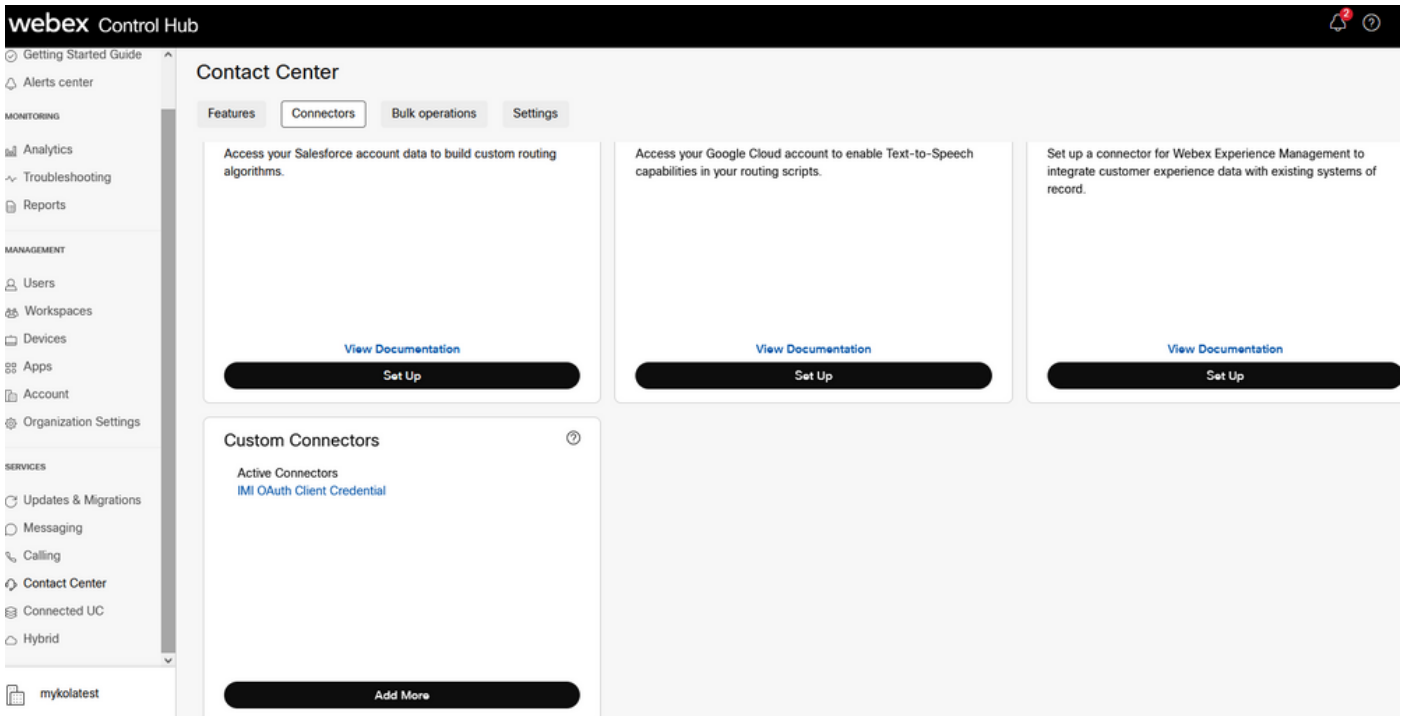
webex Control Hub

2

Getting Started Guide
Alerts center
MONITORING
Analytics
Troubleshooting
Reports
MANAGEMENT
Users
Workspaces
Devices
Apps
Account
Organization Settings
SERVICES
Updates & Migrations
Messaging
Calling
Contact Center
Connected UC
Hybrid

mykolatest

Contact Center

Features | Connectors | Bulk operations | Settings

Access your Salesforce account data to build custom routing algorithms.

View Documentation

Set Up

Access your Google Cloud account to enable Text-to-Speech capabilities in your routing scripts.

View Documentation

Set Up

Set up a connector for Webex Experience Management to integrate customer experience data with existing systems of record.

View Documentation

Set Up

Custom Connectors

Active Connectors
IMI OAuth Client Credential

Add More